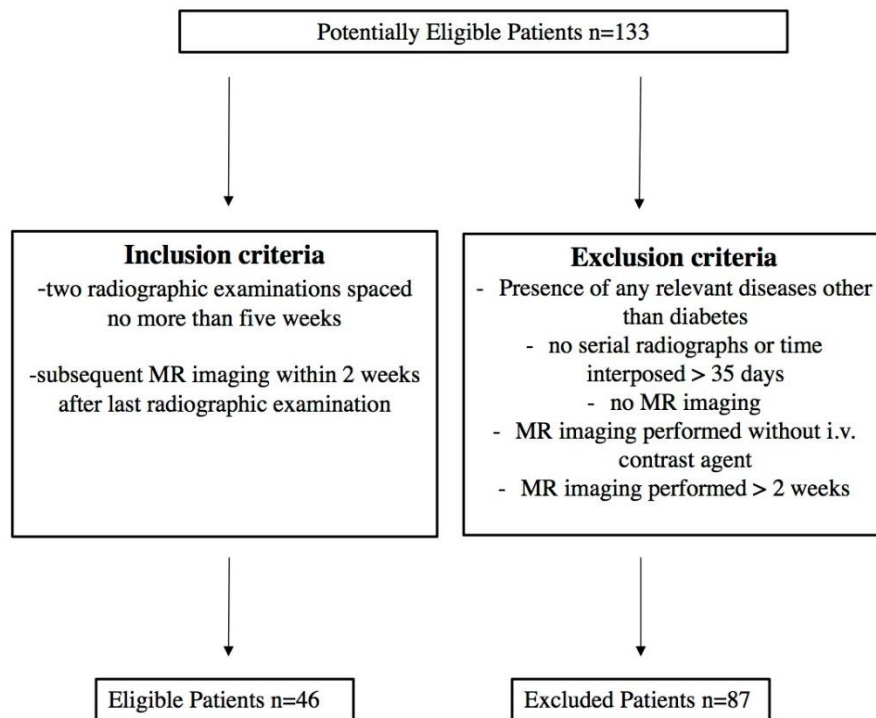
Potentially Eligible Patients n=133

Inclusion criteria

-two radiographic examinations spaced no more than five weeks

-subsequent MR imaging within 2 weeks after last radiographic examination

Exclusion criteria

- Presence of any relevant diseases other than diabetes
- no serial radiographs or time interposed > 35 days
- no MR imaging
- MR imaging performed without i.v. contrast agent
- MR imaging performed > 2 weeks

Eligible Patients n=46

Excluded Patients n=87